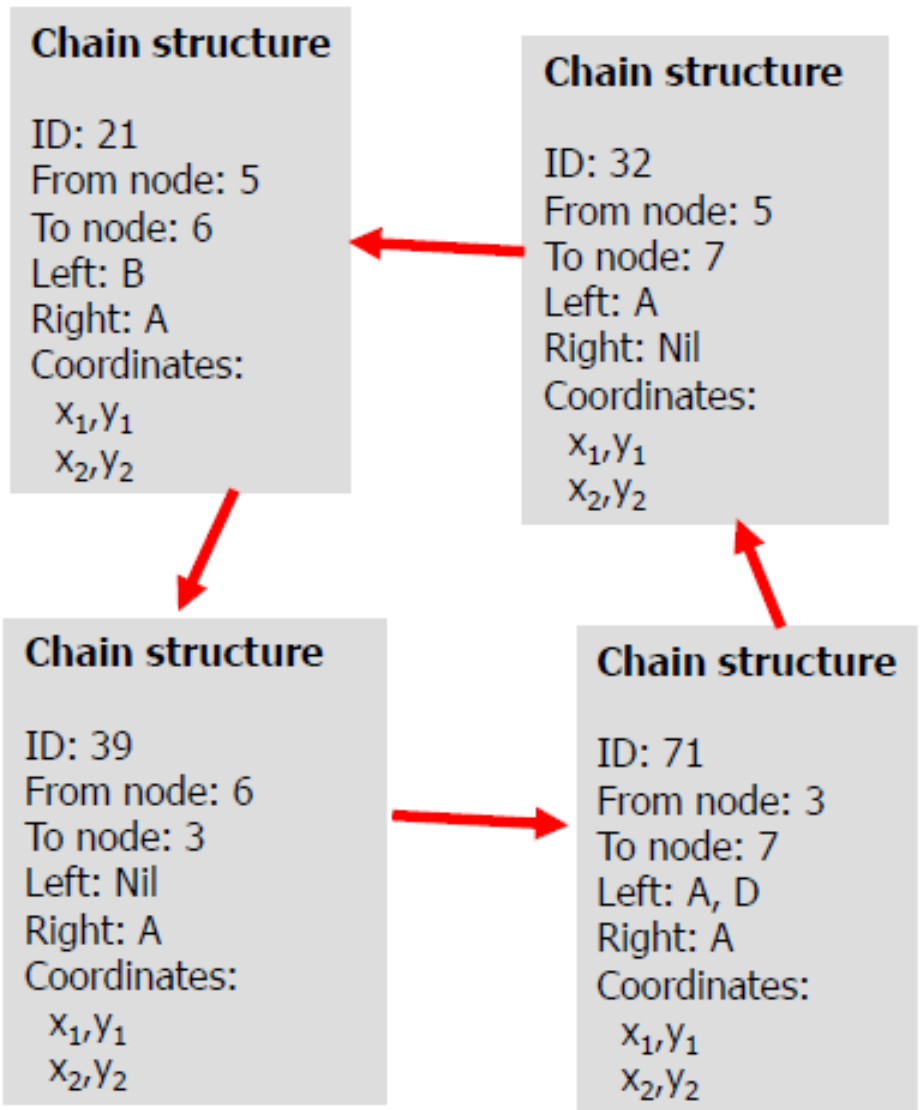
**Chain structure**

ID: 21
From node: 5
To node: 6
Left: B
Right: A
Coordinates:
$x_1,y_1$
$x_2,y_2$

**Chain structure**

ID: 32
From node: 5
To node: 7
Left: A
Right: Nil
Coordinates:
$x_1,y_1$
$x_2,y_2$

**Chain structure**

ID: 39
From node: 6
To node: 3
Left: Nil
Right: A
Coordinates:
$x_1,y_1$
$x_2,y_2$

**Chain structure**

ID: 71
From node: 3
To node: 7
Left: A, D
Right: A
Coordinates:
$x_1,y_1$
$x_2,y_2$